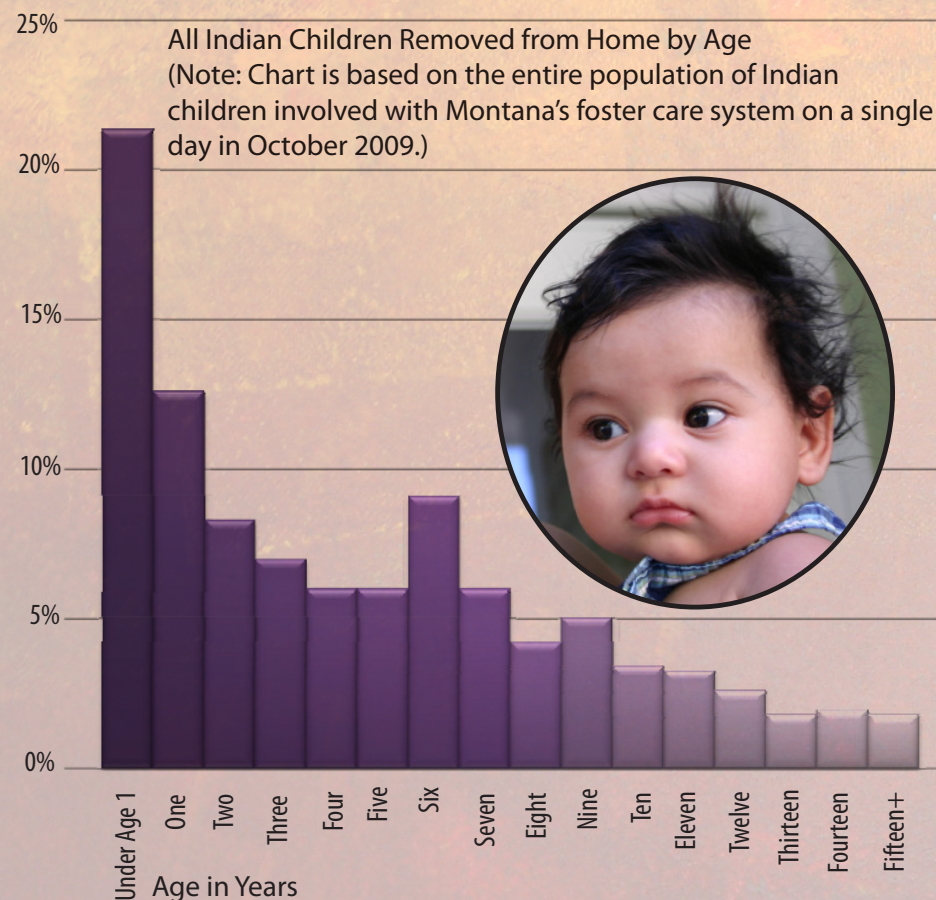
25%

All Indian Children Removed from Home by Age
(Note: Chart is based on the entire population of Indian children involved with Montana's foster care system on a single day in October 2009.)

20%

15%

10%

5%

0%

Under Age 1
One
Two
Three
Four
Five
Six
Seven
Eight
Nine
Ten
Eleven
Twelve
Thirteen
Fourteen
Fifteen+

Age in Years